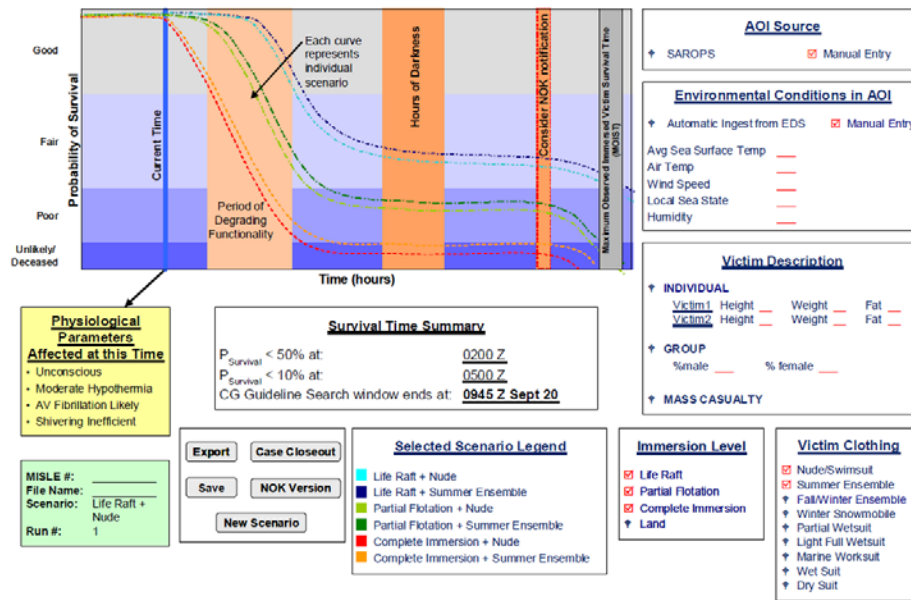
Good

Fair

Poor

Unlikely/ Deceased

Probability of Survival

Current Time

Period of Degrading Functionality

Each curve represents individual scenario

Hours of Darkness

Consider NOK notification

Maximum Observed Immersed Victim Survival Time (MOIST)

Time (hours)

AOI Source

SAROPS

Manual Entry

Environmental Conditions in AOI

Automatic Ingest from EDS

Manual Entry

Avg Sea Surface Temp

Air Temp

Wind Speed

Local Sea State

Humidity

Victim Description

INDIVIDUAL

Victim1 Height __ Weight __ Fat __

Victim2 Height __ Weight __ Fat __

GROUP

%male __ % female __

MASS CASUALTY

Physiological Parameters Affected at this Time

- Unconscious
- Moderate Hypothermia
- AV Fibrillation Likely
- Shivering Inefficient

Survival Time Summary

$P_{Survival}$ < 50% at: 0200 Z

$P_{Survival}$ < 10% at: 0500 Z

CG Guideline Search window ends at: 0945 Z Sept 20

MISLE #:

File Name:

Scenario: Life Raft + Nude

Run #: 1

Export

Case Closeout

Save

NOK Version

New Scenario

Selected Scenario Legend

Life Raft + Nude

Life Raft + Summer Ensemble

Partial Flotation + Nude

Partial Flotation + Summer Ensemble

Complete Immersion + Nude

Complete Immersion + Summer Ensemble

Immersion Level

Life Raft

Partial Flotation

Complete Immersion

Land

Victim Clothing

Nude/Swimsuit

Summer Ensemble

Fall/Winter Ensemble

Winter Snowmobile

Partial Wetsuit

Light Full Wetsuit

Marine Worksuit

Wet Suit

Dry Suit